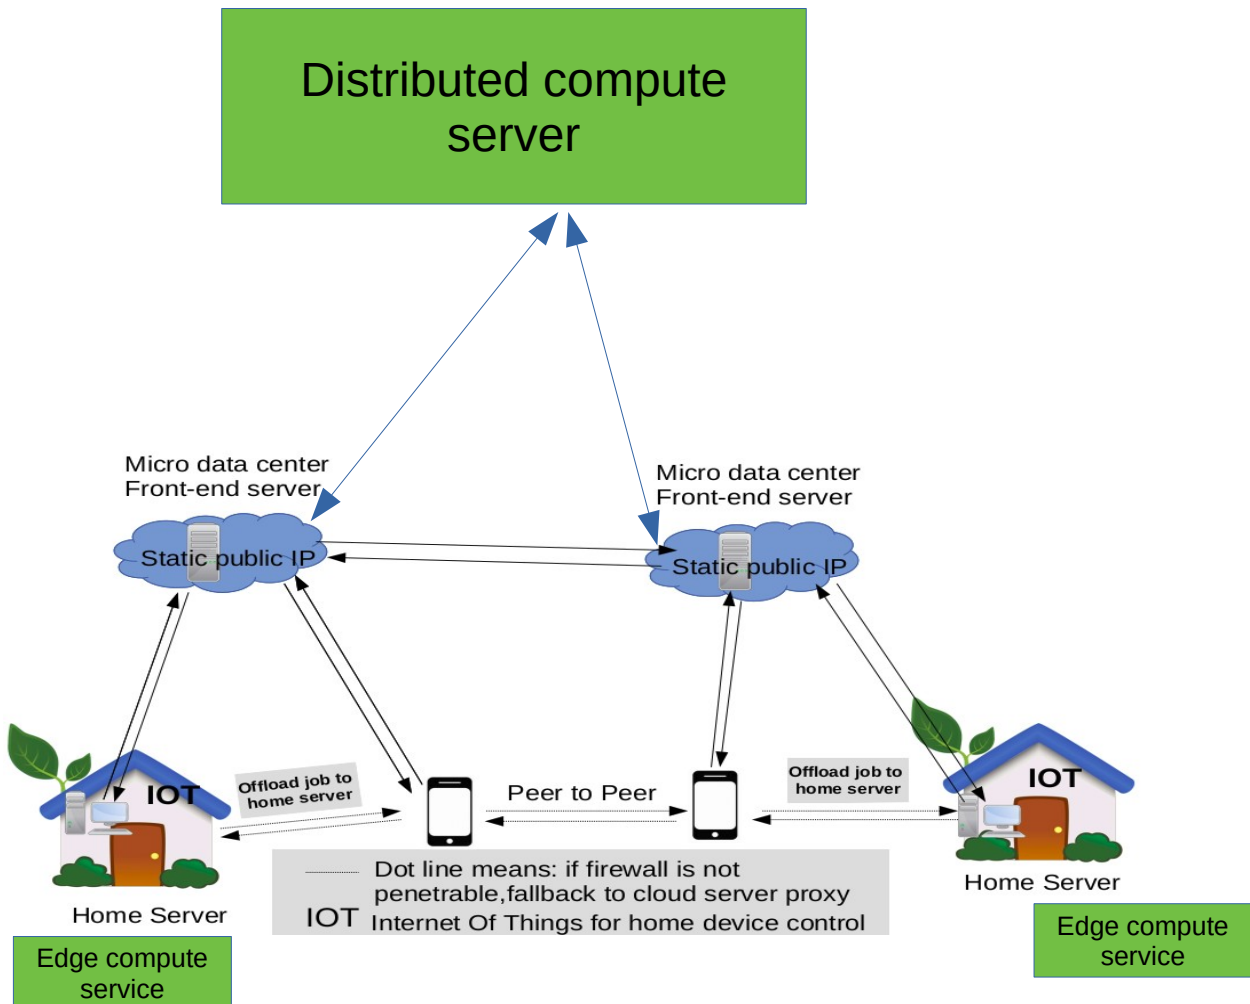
Distributed compute server

Micro data center
Front-end server

Static public IP

Micro data center
Front-end server

Static public IP

Offload job to home server

IOT

Peer to Peer

Offload job to home server

IOT

Home Server

Home Server

Dot line means: if firewall is not penetrable,fallback to cloud server proxy
IOT Internet Of Things for home device control

Edge compute service

Edge compute service